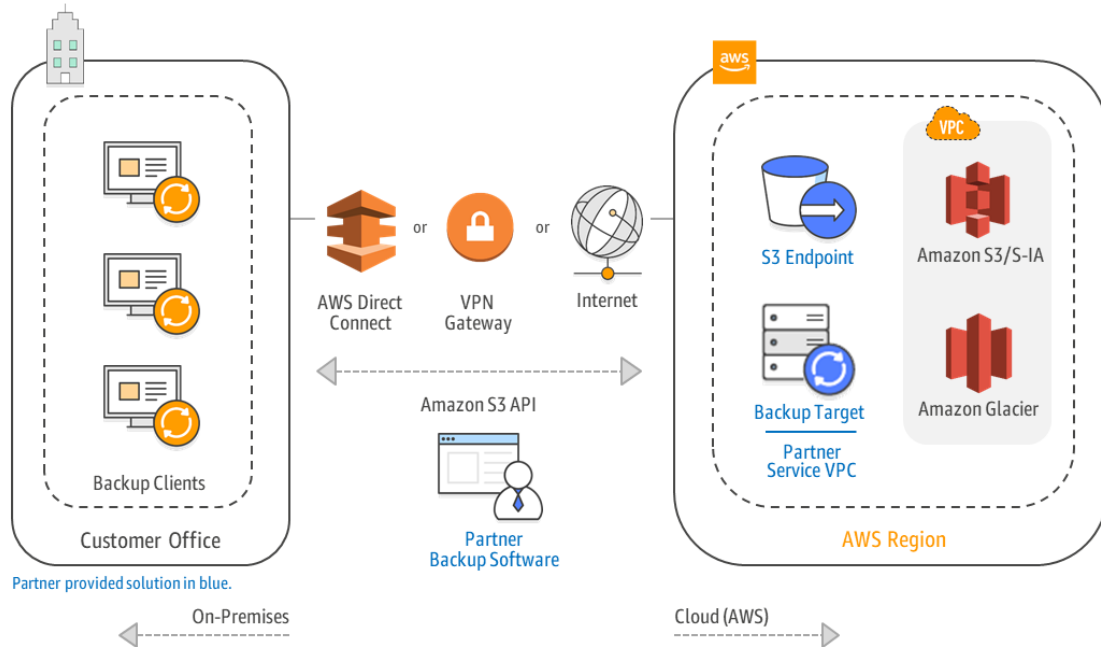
Backup Clients

Customer Office

Partner provided solution in blue.

AWS Direct Connect

or

VPN Gateway

or

Internet

Amazon S3 API

Partner Backup Software

aws

VPC

S3 Endpoint

Amazon S3/S-IA

Backup Target

Amazon Glacier

Partner Service VPC

AWS Region

On-Premises

Cloud (AWS)